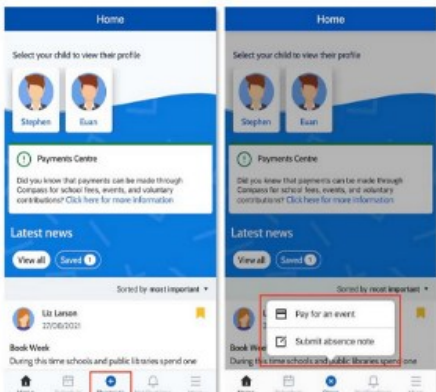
Home

Select your child to view their profile

Stephen

Euan

Payments Centre

Did you know that payments can be made through Compass for school fees, events, and voluntary contributions? Click here for more information

Latest news

View all

Saved 1

Sorted by most important

Liz Larson

27/08/2021

Book Week

During this time schools and public libraries spend one

Home

Select your child to view their profile

Stephen

Euan

Payments Centre

Did you know that payments can be made through Compass for school fees, events, and voluntary contributions? Click here for more information

Latest news

View all

Saved 1

Sorted by most important

Pay for an event

Submit absence note

Book Week

During this time schools and public libraries spend one